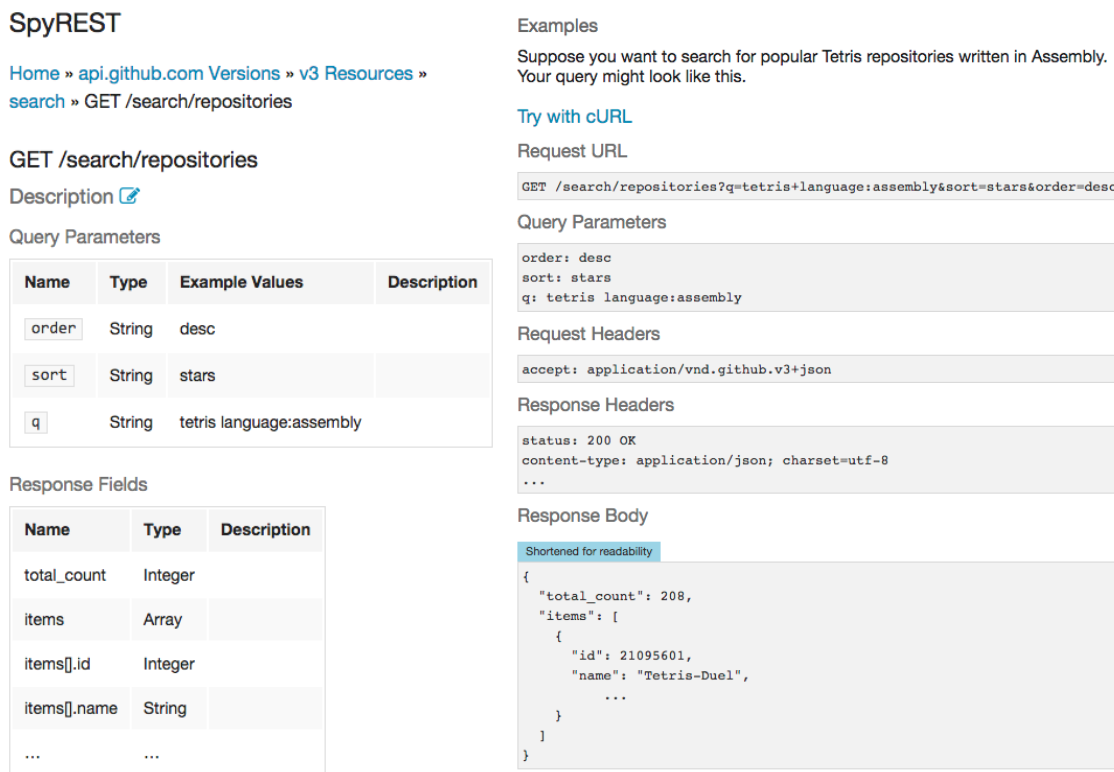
SpyREST

Home » api.github.com Versions » v3 Resources » search » GET /search/repositories

GET /search/repositories

Description

Query Parameters

| Name | Type | Example Values | Description |
|---|---|---|---|
| order | String | desc | |
| sort | String | stars | |
| q | String | tetris language:assembly | |

Response Fields

| Name | Type | Description |
|---|---|---|
| total_count | Integer | |
| items | Array | |
| items[].id | Integer | |
| items[].name | String | |
| ... | ... | |

Examples

Suppose you want to search for popular Tetris repositories written in Assembly. Your query might look like this.

Try with cURL

Request URL

GET /search/repositories?q=tetris+language:assembly&sort=stars&order=desc

Query Parameters

order: desc
sort: stars
q: tetris language:assembly

Request Headers

accept: application/vnd.github.v3+json

Response Headers

status: 200 OK
content-type: application/json; charset=utf-8
...

Response Body

Shortened for readability

{
"total_count": 208,
"items": [
{
"id": 21095601,
"name": "Tetris-Duel",
...
}
]
}